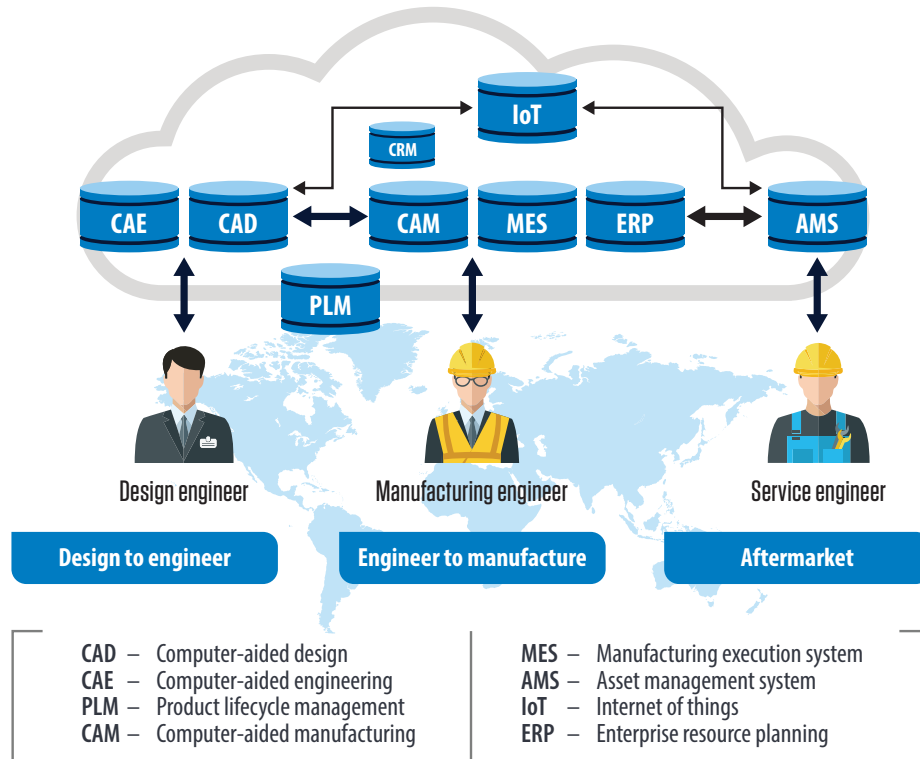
IoT

CRM

CAE CAD CAM MES ERP AMS

PLM

Design engineer

Manufacturing engineer

Service engineer

Design to engineer

Engineer to manufacture

Aftermarket

**CAD** – Computer-aided design
**CAE** – Computer-aided engineering
**PLM** – Product lifecycle management
**CAM** – Computer-aided manufacturing

**MES** – Manufacturing execution system
**AMS** – Asset management system
**IoT** – Internet of things
**ERP** – Enterprise resource planning